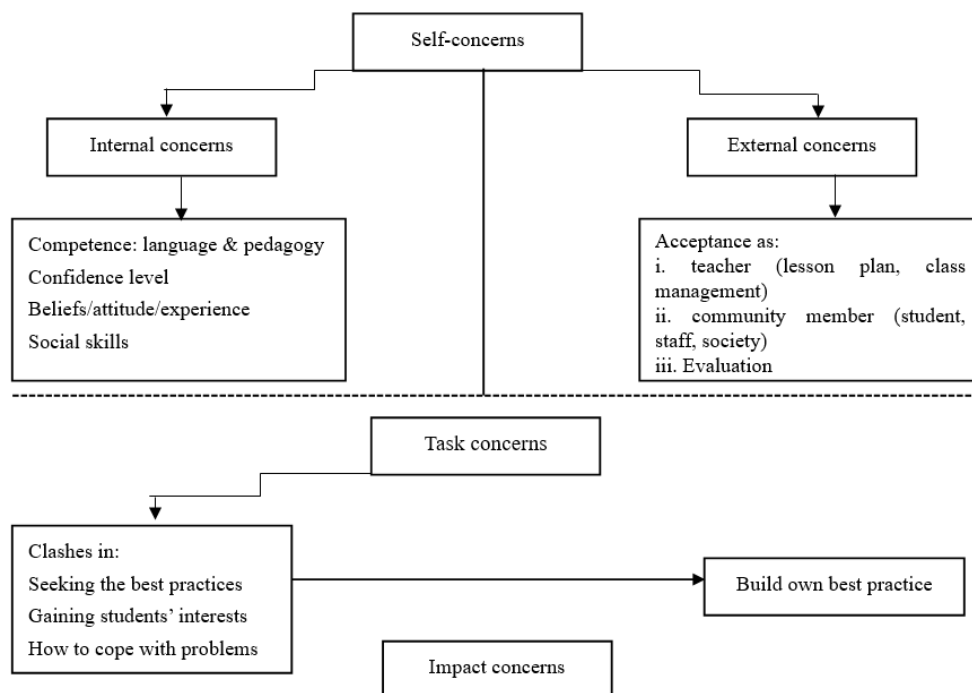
Self-concerns

Internal concerns

External concerns

Competence: language & pedagogy
Confidence level
Beliefs/attitude/experience
Social skills

Acceptance as:
i. teacher (lesson plan, class management)
ii. community member (student, staff, society)
iii. Evaluation

Task concerns

Clashes in:
Seeking the best practices
Gaining students' interests
How to cope with problems

Build own best practice

Impact concerns